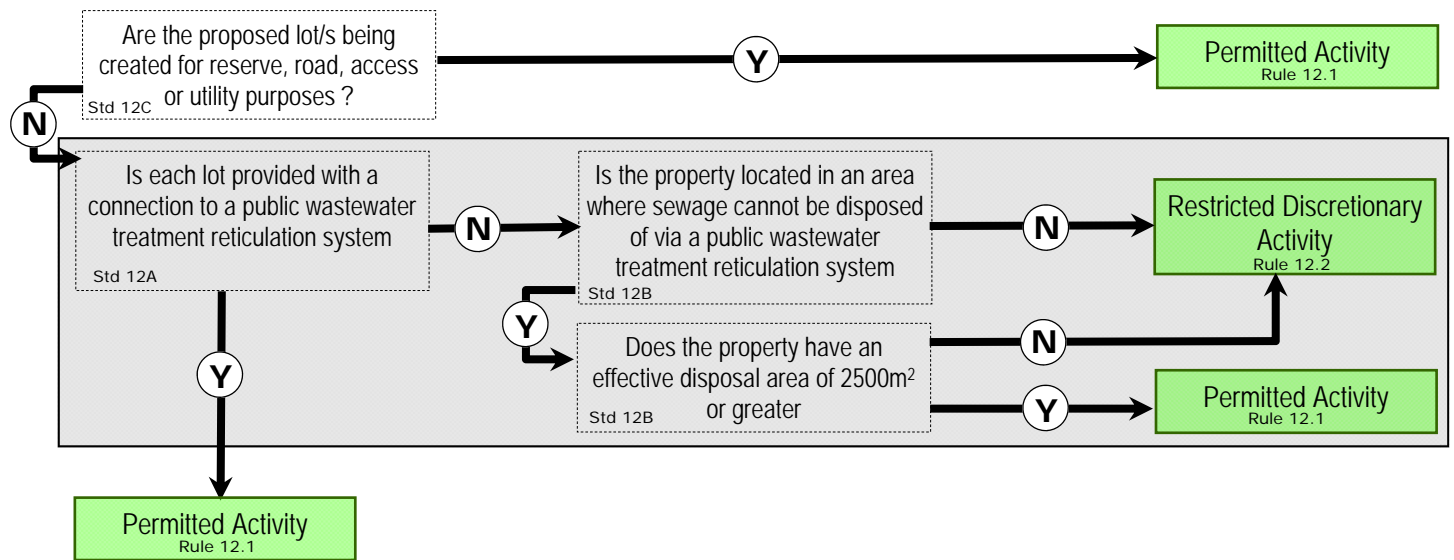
Are the proposed lot/s being created for reserve, road, access or utility purposes ?
Std 12C

Y

Permitted Activity
Rule 12.1

N

Is each lot provided with a connection to a public wastewater treatment reticulation system
Std 12A

N

Is the property located in an area where sewage cannot be disposed of via a public wastewater treatment reticulation system
Std 12B

N

Restricted Discretionary Activity
Rule 12.2

Y

Does the property have an effective disposal area of $2500m^2$ or greater
Std 12B

N

Y

Permitted Activity
Rule 12.1

Y

Permitted Activity
Rule 12.1